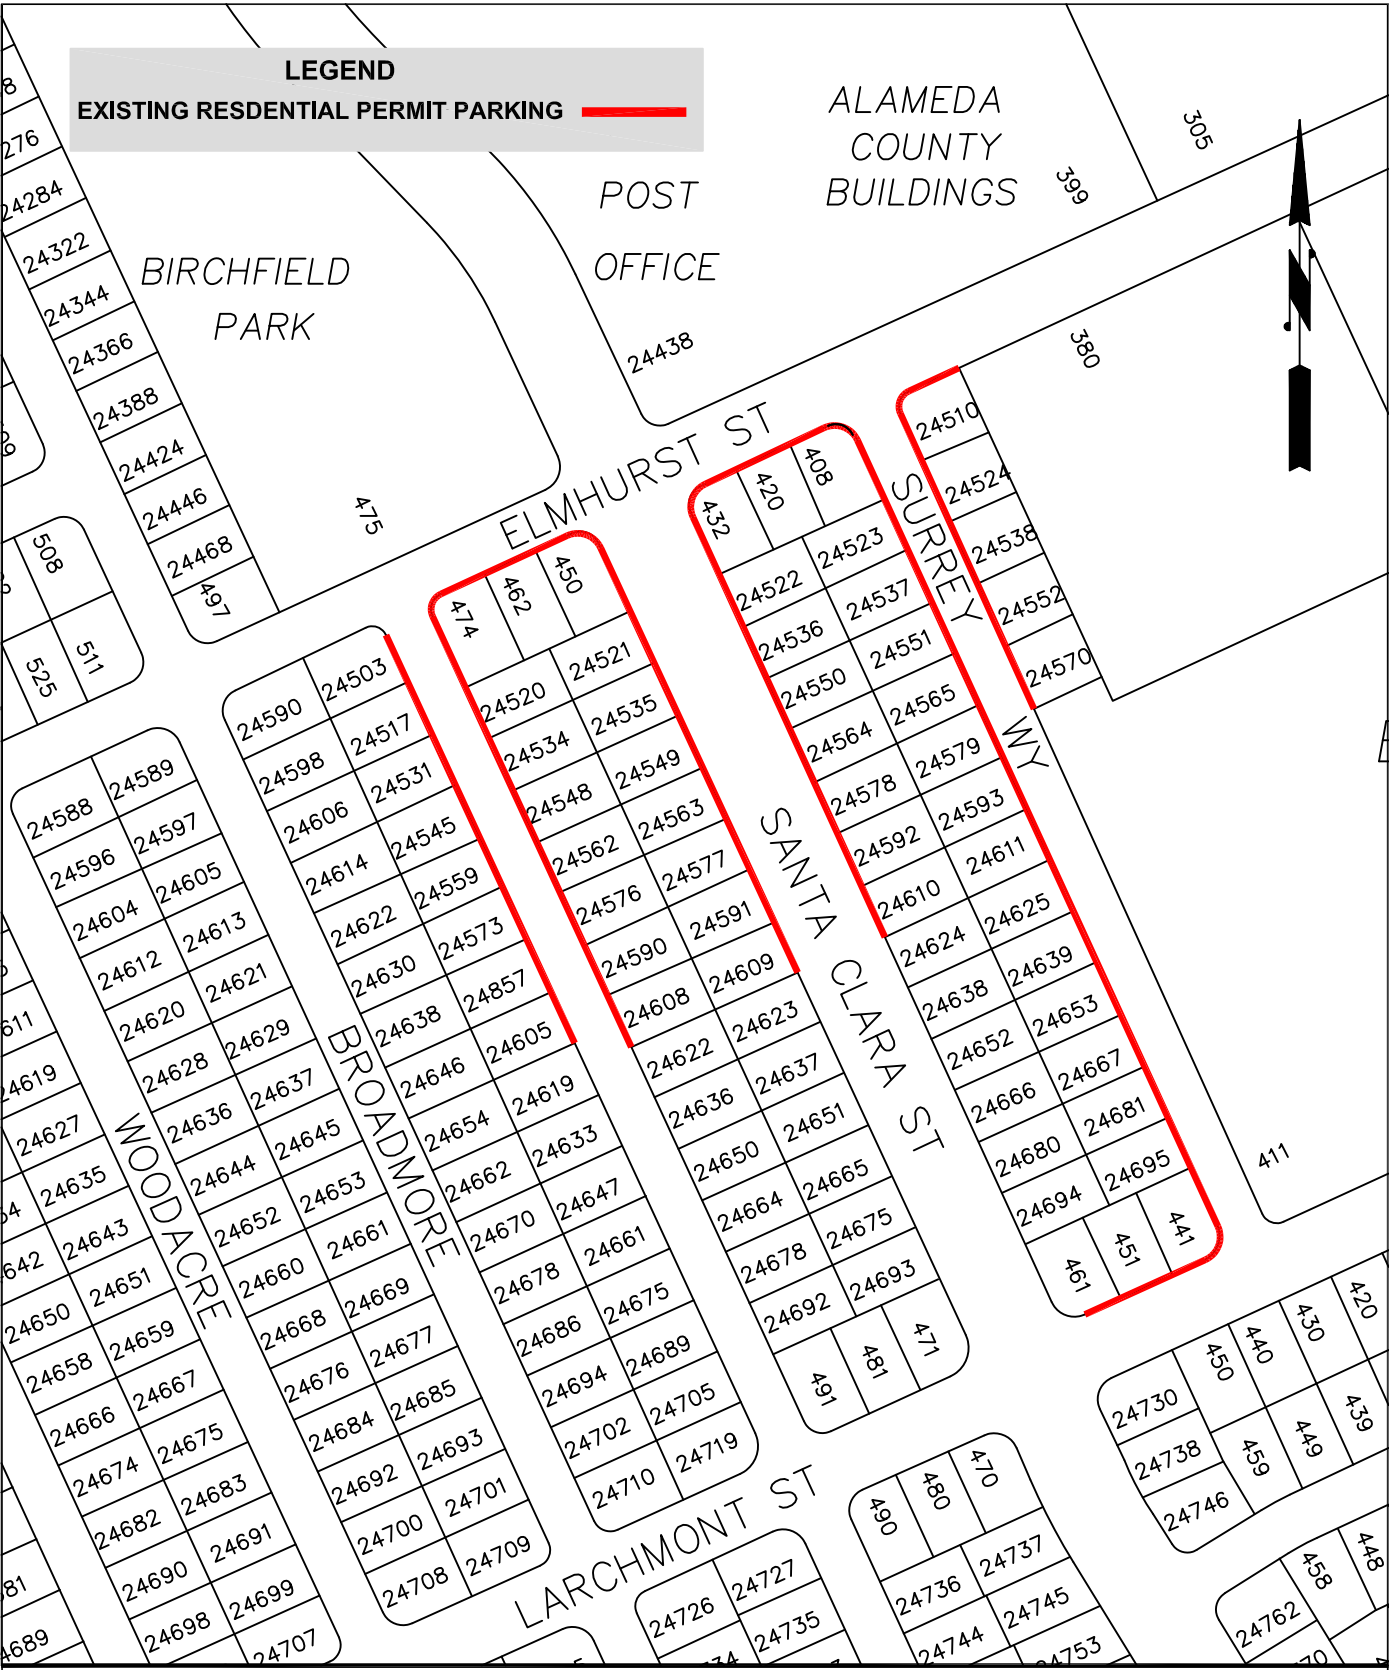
LEGEND
EXISTING RESDENTIAL PERMIT PARKING

ALAMEDA COUNTY BUILDINGS

POST OFFICE

BIRCHFIELD PARK

ELMHURST ST

SURREY WY

SANTA CLARA ST

BROADMORE

WOODACRE

LARCHMONT ST

305
399
380
24438
475
411

276
24284
24322
24344
24366
24388
24424
24446
24468
497
508
511
525

474
462
450
24520
24521
24534
24535
24548
24549
24562
24563
24576
24577
24590
24591
24608
24609
24622
24623
24636
24637
24650
24651
24664
24665
24678
24675
24692
24693
491
481
471

432
420
408
24522
24523
24536
24537
24550
24551
24564
24565
24578
24579
24592
24593
24610
24611
24624
24625
24638
24639
24652
24653
24666
24667
24680
24681
24694
24695
461
451
441

24510
24524
24538
24552
24570

24590
24503
24598
24517
24606
24531
24614
24545
24622
24559
24630
24573
24638
24857
24646
24605
24654
24619
24662
24633
24670
24647
24678
24661
24686
24675
24694
24689
24702
24705
24710
24719

24588
24589
24596
24597
24604
24605
24612
24613
24620
24621
24628
24629
24636
24637
24644
24645
24652
24653
24660
24661
24668
24669
24676
24677
24684
24685
24692
24693
24700
24701
24708
24709

611
24619
24627
24635
24643
24642
24650
24651
24658
24659
24666
24667
24674
24675
24682
24683
24690
24691
24698
24699
24707
689

24726
24727
24735
490
480
470
24736
24737
24744
24745
24753
24730
24738
24746
450
440
430
420
459
449
439
458
448
24762